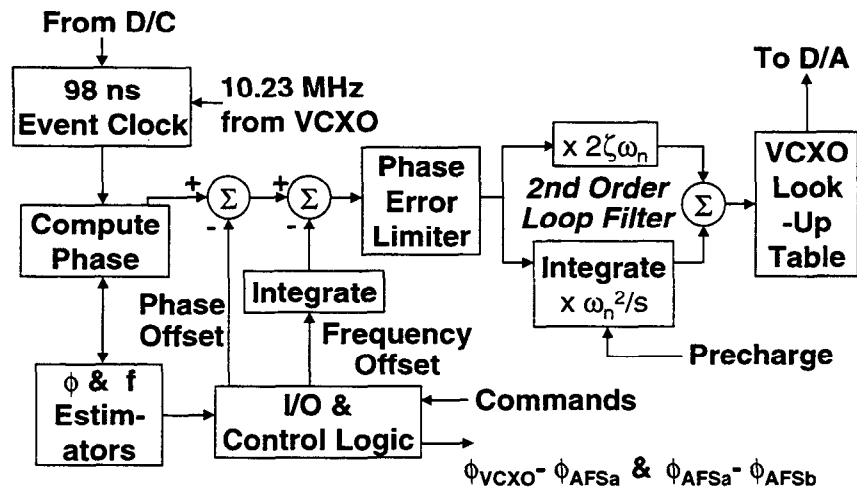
From D/C

98 ns Event Clock

10.23 MHz from VCXO

Compute Phase

+ $\Sigma$ -

+ $\Sigma$ -

Phase Error Limiter

x $2\zeta\omega_n$

2nd Order Loop Filter

$\Sigma$

Integrate x $\omega_n^2/s$

VCXO Look -Up Table

To D/A

Phase Offset

Integrate

Frequency Offset

Precharge

$\phi$ & f Estimators

I/O & Control Logic

Commands

$\phi_{VCXO}$ - $\phi_{AFSa}$ & $\phi_{AFSa}$ - $\phi_{AFSb}$